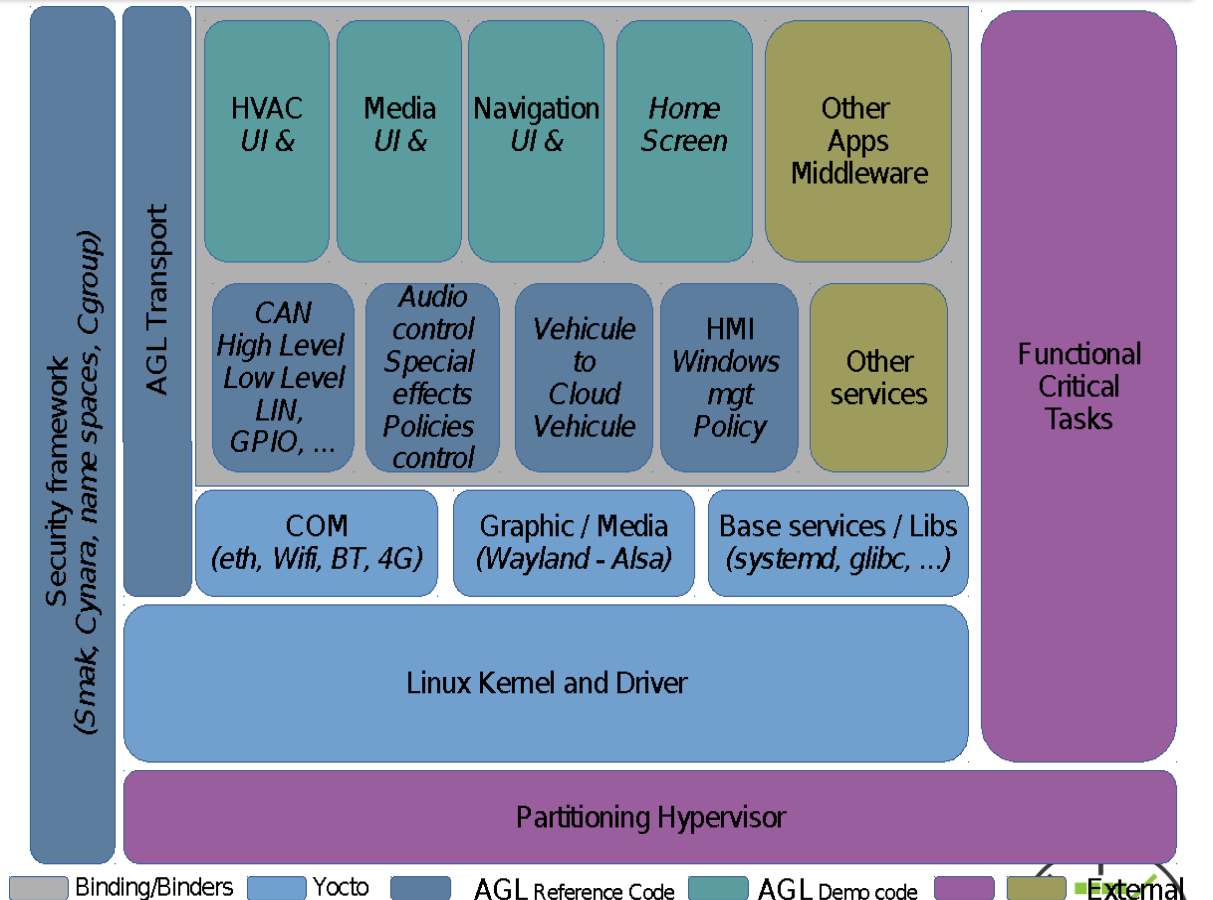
Security framework
(Smak, Cynara, name spaces, Cgroup)

AGL Transport

HVAC
UI &

Media
UI &

Navigation
UI &

Home
Screen

Other
Apps
Middleware

CAN
High Level
Low Level
LIN,
GPIO, ...

Audio
control
Special
effects
Policies
control

Vehicule
to
Cloud
Vehicule

HMI
Windows
mgt
Policy

Other
services

Functional
Critical
Tasks

COM
(eth, Wifi, BT, 4G)

Graphic / Media
(Wayland - Alsa)

Base services / Libs
(systemd, glibc, ...)

Linux Kernel and Driver

Partitioning Hypervisor

Binding/Binders Yocto AGL Reference Code AGL Demo code External